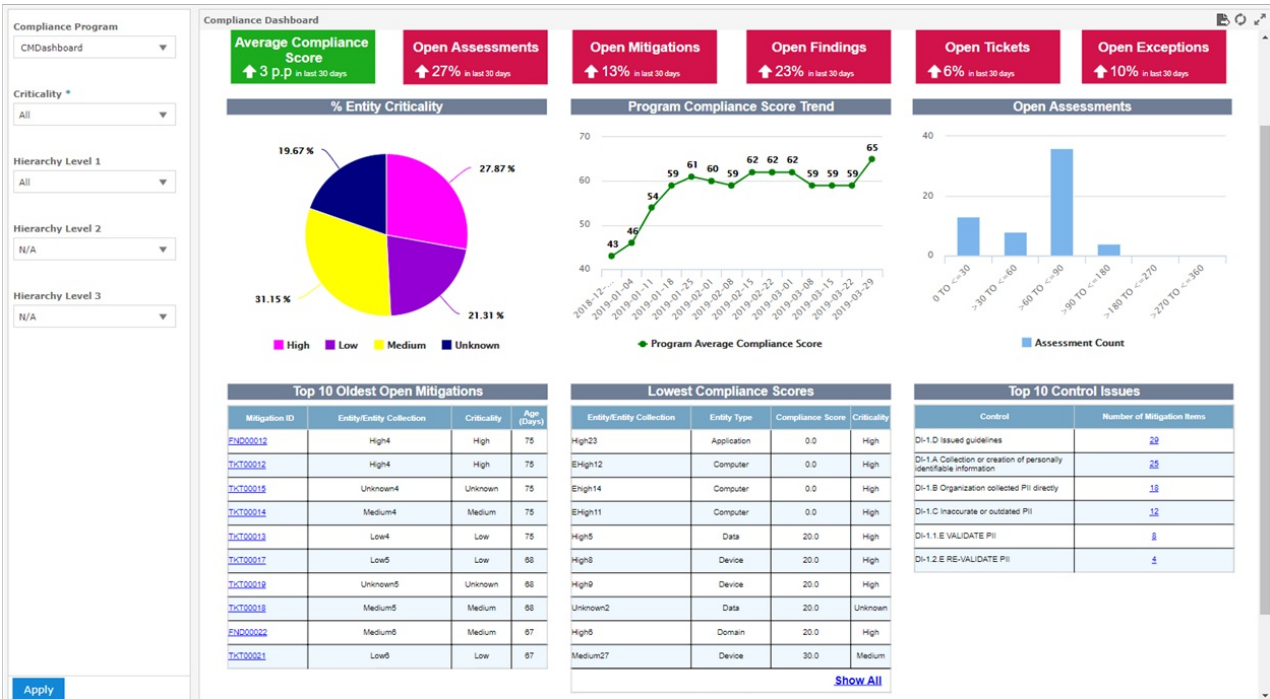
Compliance Program
CMDashboard

Criticality *
All

Hierarchy Level 1
All

Hierarchy Level 2
N/A

Hierarchy Level 3
N/A

Apply

Compliance Dashboard

Average Compliance Score
3 p.p in last 30 days

Open Assessments
27% in last 30 days

Open Mitigations
13% in last 30 days

Open Findings
23% in last 30 days

Open Tickets
6% in last 30 days

Open Exceptions
10% in last 30 days

% Entity Criticality

19.67 %
27.87 %
31.15 %
21.31 %

High Low Medium Unknown

Program Compliance Score Trend

70
60
50
40

43 46 54 59 61 60 59 62 62 62 59 59 59 65

2018-12-... 2019-01-04 2019-01-11 2019-01-18 2019-01-25 2019-02-01 2019-02-08 2019-02-15 2019-02-22 2019-03-01 2019-03-08 2019-03-15 2019-03-22 2019-03-29

Program Average Compliance Score

Open Assessments

40
20
0

0 TO <=30
>30 TO <=60
>60 TO <=90
>90 TO <=180
>180 TO <=270
>270 TO <=360

Assessment Count

Top 10 Oldest Open Mitigations

| Mitigation ID | Entity/Entity Collection | Criticality | Age (Days) |
|---|---|---|---|
| FND00012 | High4 | High | 75 |
| TKT00012 | High4 | High | 75 |
| TKT00015 | Unknown4 | Unknown | 75 |
| TKT00014 | Medium4 | Medium | 75 |
| TKT00013 | Low4 | Low | 75 |
| TKT00017 | Low5 | Low | 68 |
| TKT00019 | Unknown5 | Unknown | 68 |
| TKT00018 | Medium5 | Medium | 68 |
| FND00022 | Medium6 | Medium | 67 |
| TKT00021 | Low6 | Low | 67 |

Lowest Compliance Scores

| Entity/Entity Collection | Entity Type | Compliance Score | Criticality |
|---|---|---|---|
| High23 | Application | 0.0 | High |
| EHigh12 | Computer | 0.0 | High |
| Ehigh14 | Computer | 0.0 | High |
| EHigh11 | Computer | 0.0 | High |
| High5 | Data | 20.0 | High |
| High8 | Device | 20.0 | High |
| High9 | Device | 20.0 | High |
| Unknown2 | Data | 20.0 | Unknown |
| High6 | Domain | 20.0 | High |
| Medium27 | Device | 30.0 | Medium |

Show All

Top 10 Control Issues

| Control | Number of Mitigation Items |
|---|---|
| DI-1.D Issued guidelines | 29 |
| DI-1.A Collection or creation of personally identifiable information | 25 |
| DI-1.B Organization collected PII directly | 18 |
| DI-1.C Inaccurate or outdated PII | 12 |
| DI-1.1.E VALIDATE PII | 8 |
| DI-1.2.E RE-VALIDATE PII | 4 |